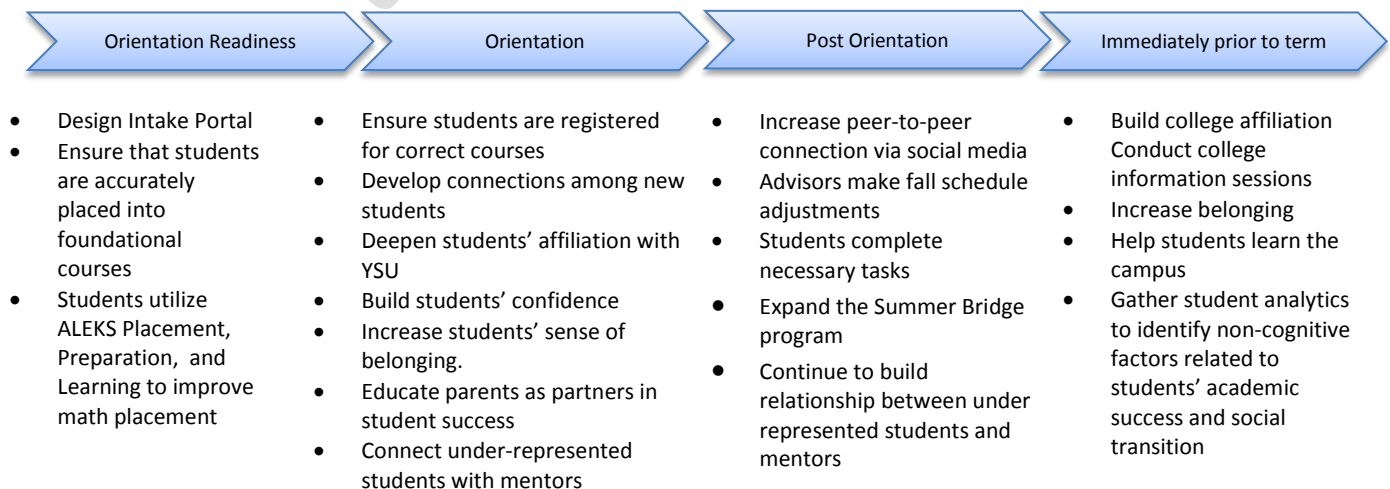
Orientation Readiness

Orientation

Post Orientation

Immediately prior to term

- Design Intake Portal
- Ensure that students are accurately placed into foundational courses
- Students utilize ALEKS Placement, Preparation, and Learning to improve math placement

- Ensure students are registered for correct courses
- Develop connections among new students
- Deepen students' affiliation with YSU
- Build students' confidence
- Increase students' sense of belonging.
- Educate parents as partners in student success
- Connect under-represented students with mentors

- Increase peer-to-peer connection via social media
- Advisors make fall schedule adjustments
- Students complete necessary tasks
- Expand the Summer Bridge program
- Continue to build relationship between under represented students and mentors

- Build college affiliation Conduct college information sessions
- Increase belonging
- Help students learn the campus
- Gather student analytics to identify non-cognitive factors related to students' academic success and social transition